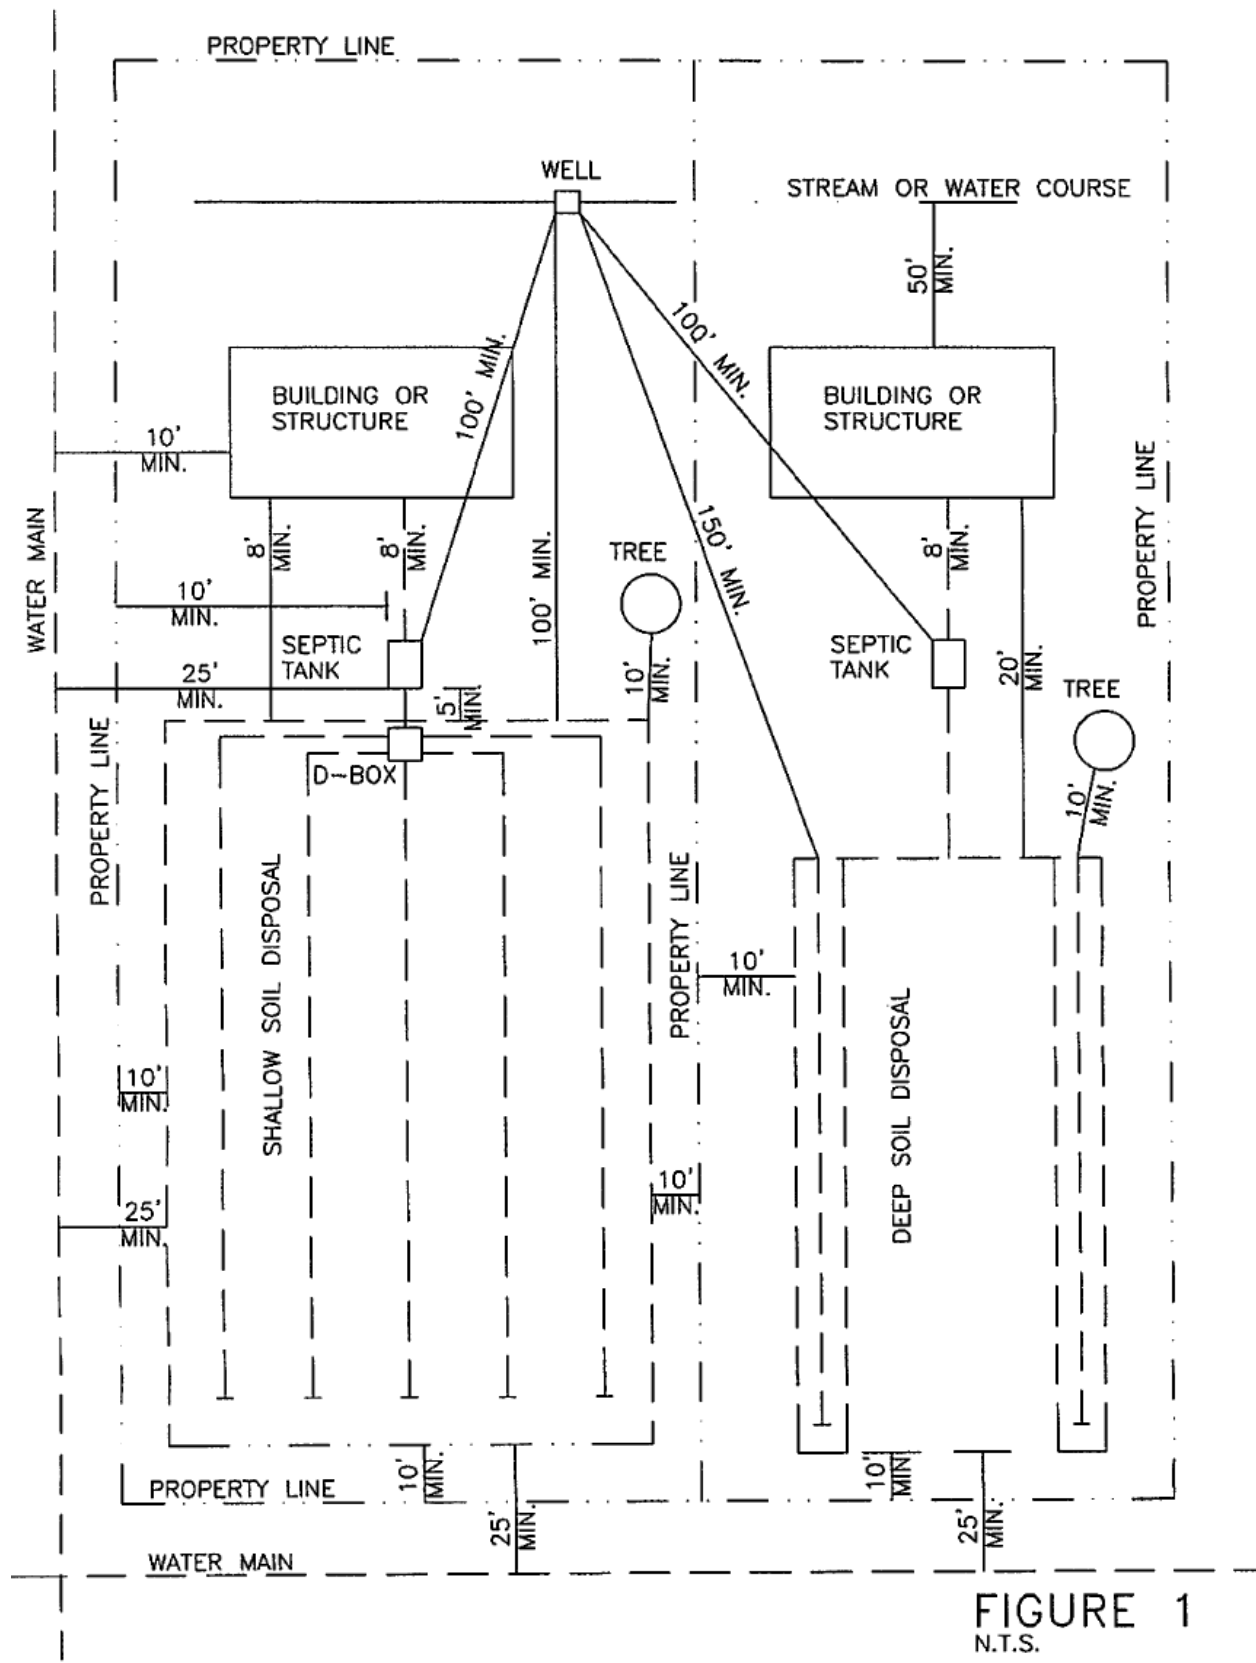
PROPERTY LINE

WELL

STREAM OR WATER COURSE

50' MIN.

100' MIN.

100' MIN.

BUILDING OR STRUCTURE

BUILDING OR STRUCTURE

10' MIN.

WATER MAIN

8' MIN.

8' MIN.

100' MIN.

150' MIN.

TREE

8' MIN.

PROPERTY LINE

10' MIN.

SEPTIC TANK

SEPTIC TANK

25' MIN.

10' MIN.

20' MIN.

TREE

5' MIN.

D-BOX

10' MIN.

PROPERTY LINE

SHALLOW SOIL DISPOSAL

PROPERTY LINE

10' MIN.

DEEP SOIL DISPOSAL

10' MIN.

10' MIN.

25' MIN.

PROPERTY LINE

10' MIN.

10' MIN

25' MIN.

25' MIN.

WATER MAIN

FIGURE 1
N.T.S.